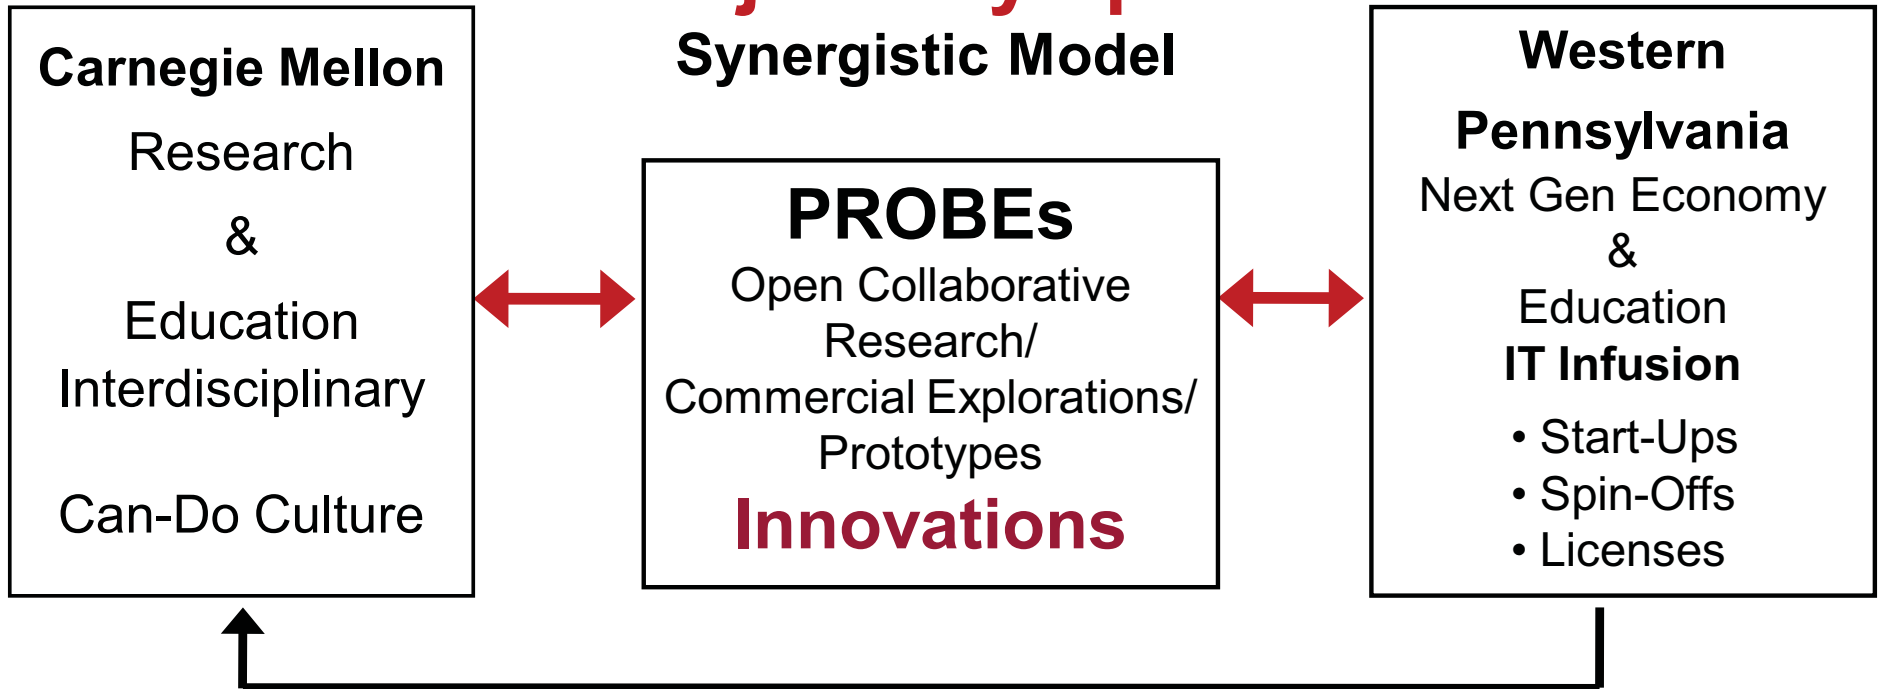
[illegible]

Synergistic Model

Carnegie Mellon
Research
&
Education
Interdisciplinary

Can-Do Culture

PROBEs
Open Collaborative Research/ Commercial Explorations/ Prototypes
Innovations

Western Pennsylvania
Next Gen Economy
&
Education
IT Infusion
• Start-Ups
• Spin-Offs
• Licenses